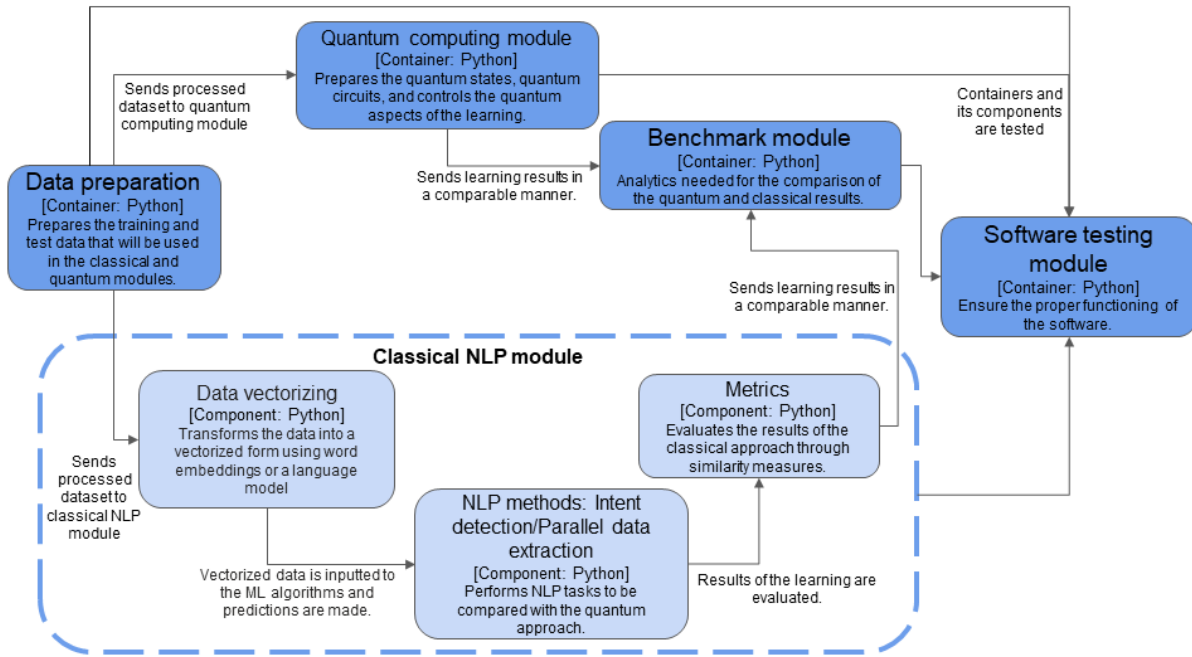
Quantum computing module
[Container: Python]
Prepares the quantum states, quantum circuits, and controls the quantum aspects of the learning.

Sends processed dataset to quantum computing module

Containers and its components are tested

Benchmark module
[Container: Python]
Analytics needed for the comparison of the quantum and classical results.

Sends learning results in a comparable manner.

Data preparation
[Container: Python]
Prepares the training and test data that will be used in the classical and quantum modules.

Software testing module
[Container: Python]
Ensure the proper functioning of the software.

Sends learning results in a comparable manner.

Classical NLP module

Data vectorizing
[Component: Python]
Transforms the data into a vectorized form using word embeddings or a language model

Metrics
[Component: Python]
Evaluates the results of the classical approach through similarity measures.

Sends processed dataset to classical NLP module

NLP methods: Intent detection/Parallel data extraction
[Component: Python]
Performs NLP tasks to be compared with the quantum approach.

Vectorized data is inputted to the ML algorithms and predictions are made.

Results of the learning are evaluated.